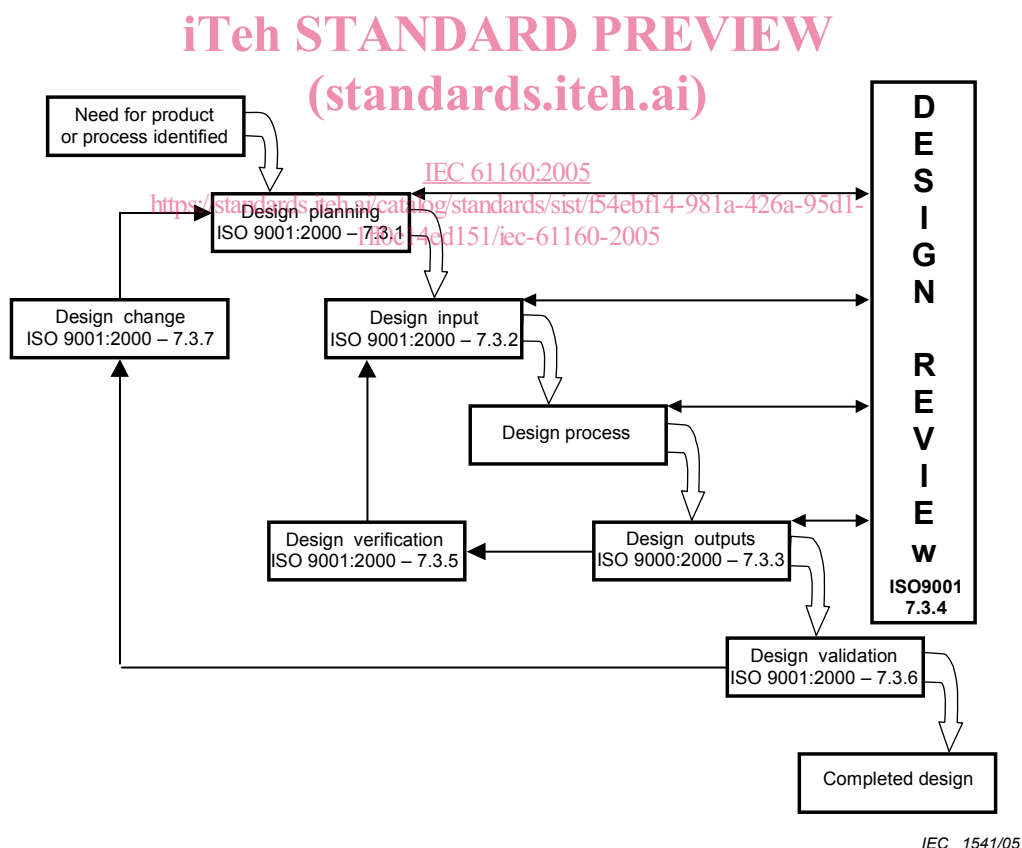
iTeh STANDARD PREVIEW
(standards.iteh.ai)

IEC 61160:2005
https://standards.iteh.ai/catalog/standards/sist/f54ebf14-981a-426a-95d1-ff0e14cd151/iec-61160-2005

Need for product or process identified

Design planning
ISO 9001:2000 – 7.3.1

Design change
ISO 9001:2000 – 7.3.7

Design input
ISO 9001:2000 – 7.3.2

Design process

Design verification
ISO 9001:2000 – 7.3.5

Design outputs
ISO 9000:2000 – 7.3.3

Design validation
ISO 9001:2000 – 7.3.6

Completed design

DESIGN REVIEW
ISO9001
7.3.4

IEC 1541/05